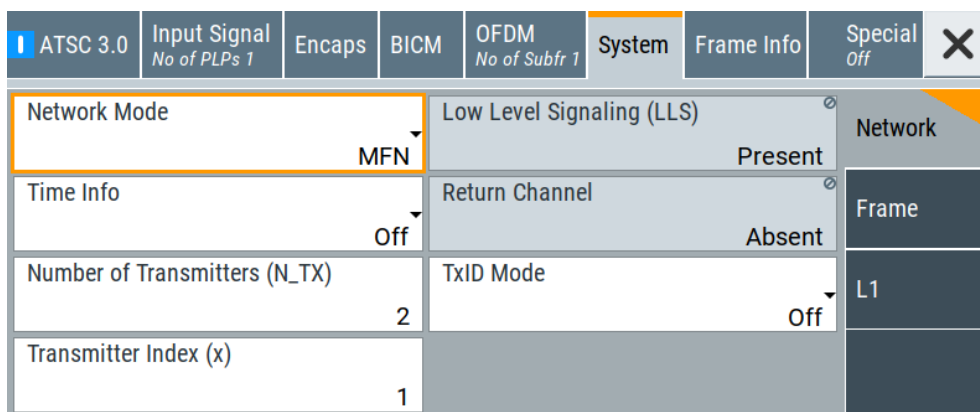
I ATSC 3.0 | Input Signal No of PLPs 1 | Encaps | BICM | OFDM No of Subfr 1 | System | Frame Info | Special Off | ✕

Network Mode
MFN

Low Level Signaling (LLS)
Present

Network

Time Info
Off

Return Channel
Absent

Frame

Number of Transmitters (N_TX)
2

TxID Mode
Off

L1

Transmitter Index (x)
1